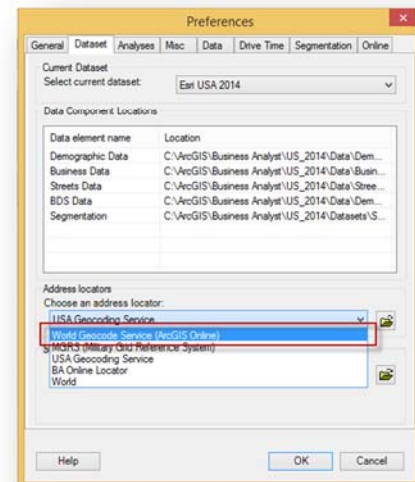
Preferences

General | Dataset | Analyses | Misc | Data | Drive Time | Segmentation | Online

Current Dataset
Select current dataset: Esri USA 2014

Data Component Locations

| Data element name | Location |
|---|---|
| Demographic Data | C:\ArcGIS\Business Analyst\US_2014\Data\Dem... |
| Business Data | C:\ArcGIS\Business Analyst\US_2014\Data\Busin... |
| Streets Data | C:\ArcGIS\Business Analyst\US_2014\Data\Stree... |
| BDS Data | C:\ArcGIS\Business Analyst\US_2014\Data\Dem... |
| Segmentation | C:\ArcGIS\Business Analyst\US_2014\Datasets\S... |

Address locators
Choose an address locator:
USA Geocoding Service
World Geocode Service (ArcGIS Online)
MGRS (Military Grid Reference System)
USA Geocoding Service
BA Online Locator
World

Help | OK | Cancel